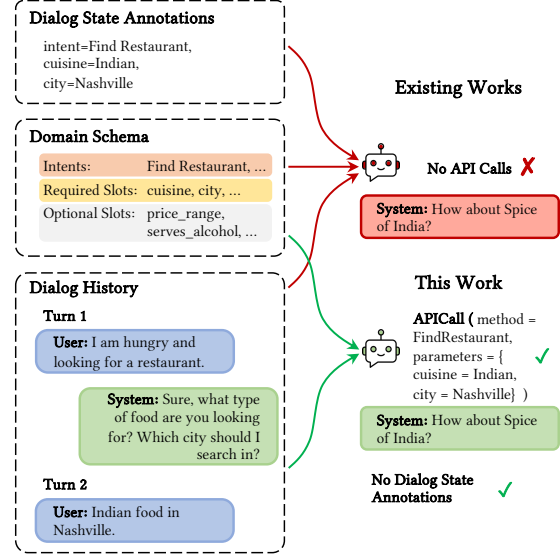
Dialog State Annotations

intent=Find Restaurant, cuisine=Indian, city=Nashville

Domain Schema

| Intents: | Find Restaurant, ... |
|---|---|
| Required Slots: | cuisine, city, ... |
| Optional Slots: | price_range, serves_alcohol, ... |

Dialog History

Turn 1

User: I am hungry and looking for a restaurant.

System: Sure, what type of food are you looking for? Which city should I search in?

Turn 2

User: Indian food in Nashville.

Existing Works

No API Calls ✗

System: How about Spice of India?

This Work

APICall ( method = FindRestaurant, parameters = { cuisine = Indian, city = Nashville} ) ✓

System: How about Spice of India?

No Dialog State Annotations ✓